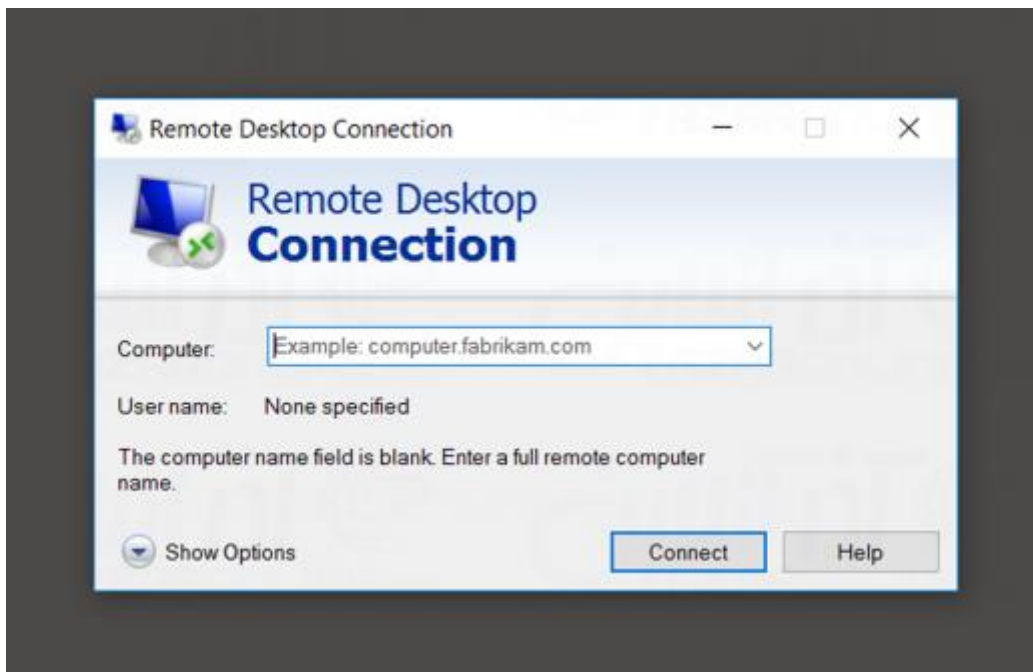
Remote Desktop Connection

Remote Desktop
Connection

Computer: Example: computer.fabrikam.com

User name: None specified

The computer name field is blank. Enter a full remote computer name.

Show Options

Connect

Help